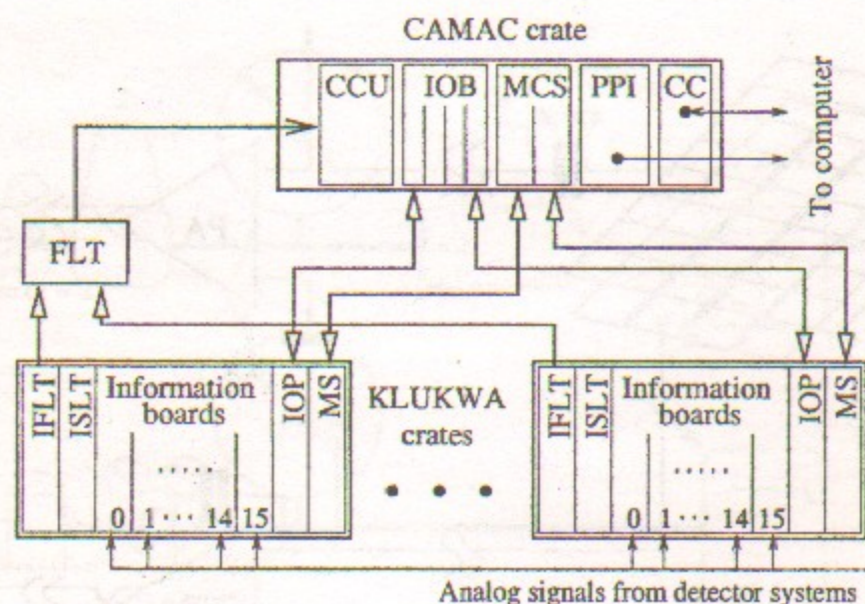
CAMAC crate

CCU IOB MCS PPI CC

To computer

FLT

IFLT ISLT Information boards ..... 0 1 ··· 14 15 IOP MS

KLUKWA crates

IFLT ISLT Information boards ..... 0 1 ··· 14 15 IOP MS

Analog signals from detector systems